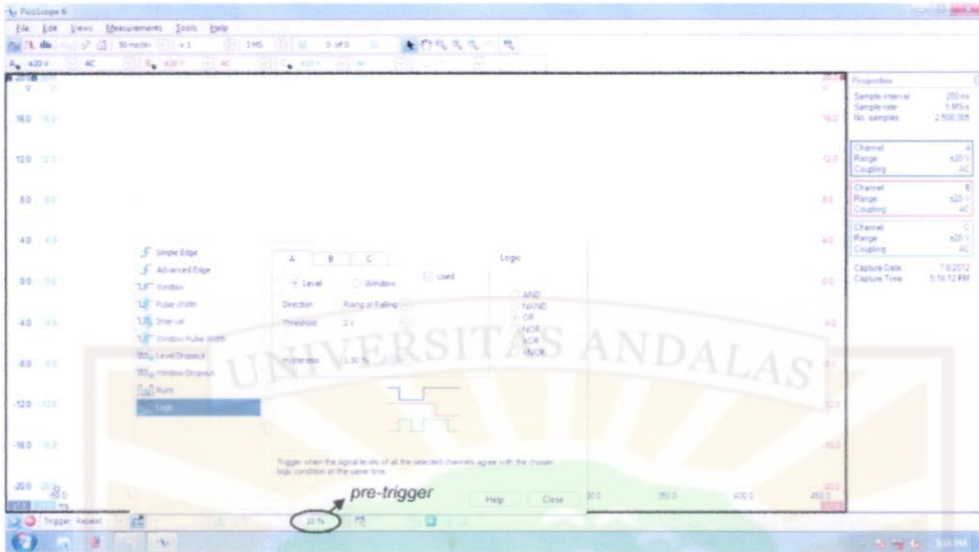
PicoScope 6

File Edit Views Measurements Tools Help

50 ms/div x1 1 MS 0 of 0

±20 V AC ±20 V AC ±20 V AC

20.0 V

16.0

12.0

8.0

4.0

0.0

-4.0

-8.0

-12.0

-16.0

-20.0

Properties

Sample interval 200 ns
Sample rate 5 MS/s
No. samples 2 500 005

Channel A
Range ±20 V
Coupling AC

Channel B
Range ±20 V
Coupling AC

Channel C
Range ±20 V
Coupling AC

Capture Date 7/5/2012
Capture Time 5:56:12 PM

Simple Edge
Advanced Edge
Window
Pulse Width
Interval
Window Pulse Width
Level Dropout
Window Dropout
Runt
Logic

A B C

Level Window Used

Direction Rising or Falling

Threshold 2 V

Hysteresis 1.50 %

Logic

AND
NAND
OR
NOR
XOR
XNOR

Trigger when the signal levels of all the selected channels agree with the chosen logic condition at the same time.

pre-trigger

Help Close

300.0 350.0 400.0 450.0

Trigger Repeat

10 %

UNIVERSITAS ANDALAS